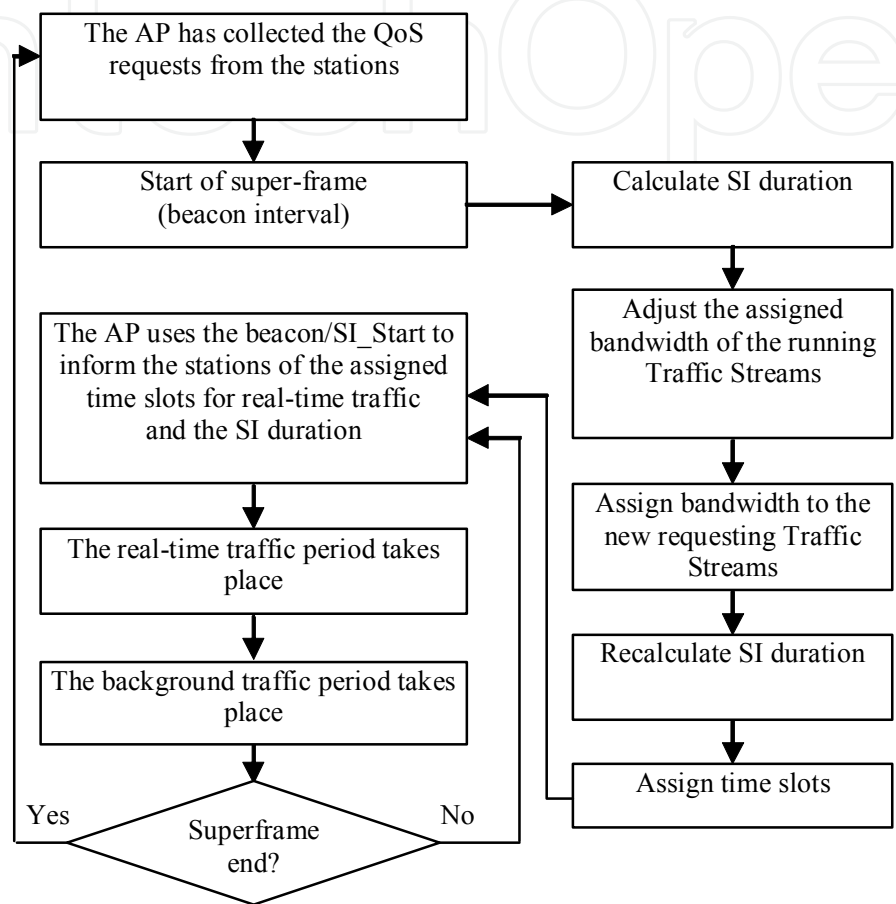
The AP has collected the QoS requests from the stations

Start of super-frame (beacon interval)

Calculate SI duration

Adjust the assigned bandwidth of the running Traffic Streams

The AP uses the beacon/SI_Start to inform the stations of the assigned time slots for real-time traffic and the SI duration

Assign bandwidth to the new requesting Traffic Streams

The real-time traffic period takes place

Recalculate SI duration

The background traffic period takes place

Assign time slots

Yes

Superframe end?

No